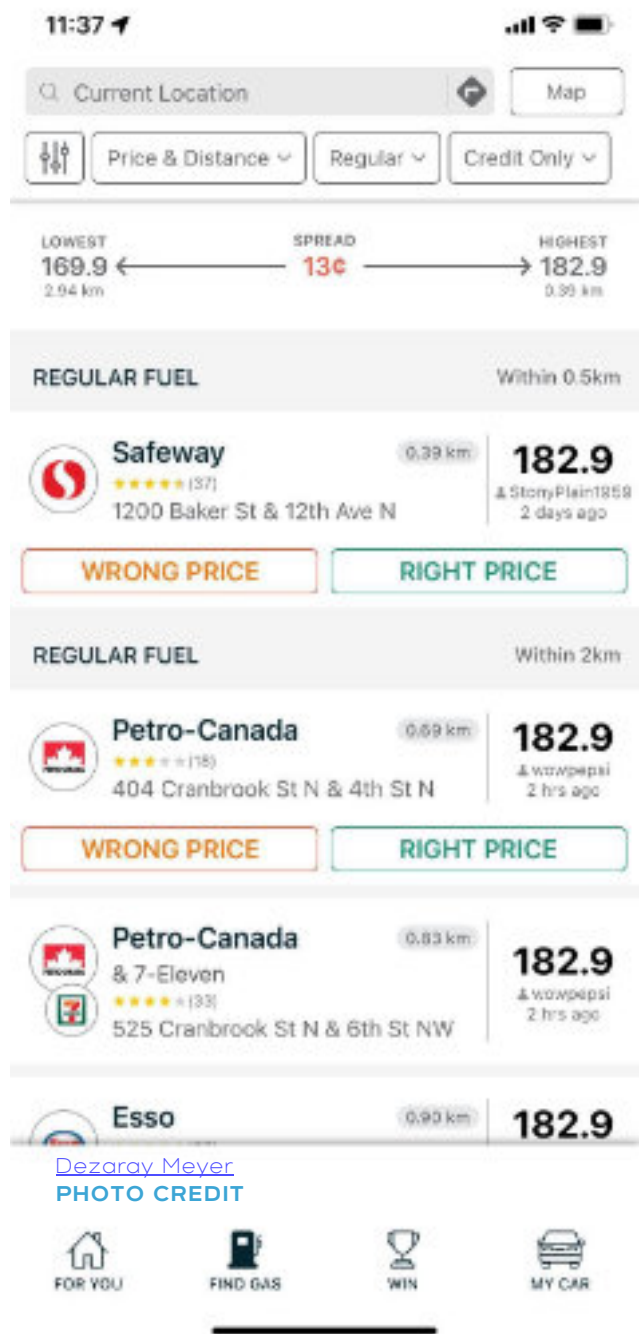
11:37

Current Location

Map

Price & Distance

Regular

Credit Only

LOWEST
169.9
2.94 km

SPREAD
13¢

HIGHEST
182.9
0.39 km

REGULAR FUEL

Within 0.5km

Safeway

0.39 km

(37)

1200 Baker St & 12th Ave N

182.9

StonyPlain1859
2 days ago

WRONG PRICE

RIGHT PRICE

REGULAR FUEL

Within 2km

Petro-Canada

0.69 km

(18)

404 Cranbrook St N & 4th St N

182.9

wowpepsi
2 hrs ago

WRONG PRICE

RIGHT PRICE

Petro-Canada

0.83 km

& 7-Eleven

(33)

525 Cranbrook St N & 6th St NW

182.9

wowpepsi
2 hrs ago

Esso

0.90 km

182.9

Dezaray Meyer
PHOTO CREDIT

FOR YOU

FIND GAS

WIN

MY CAR